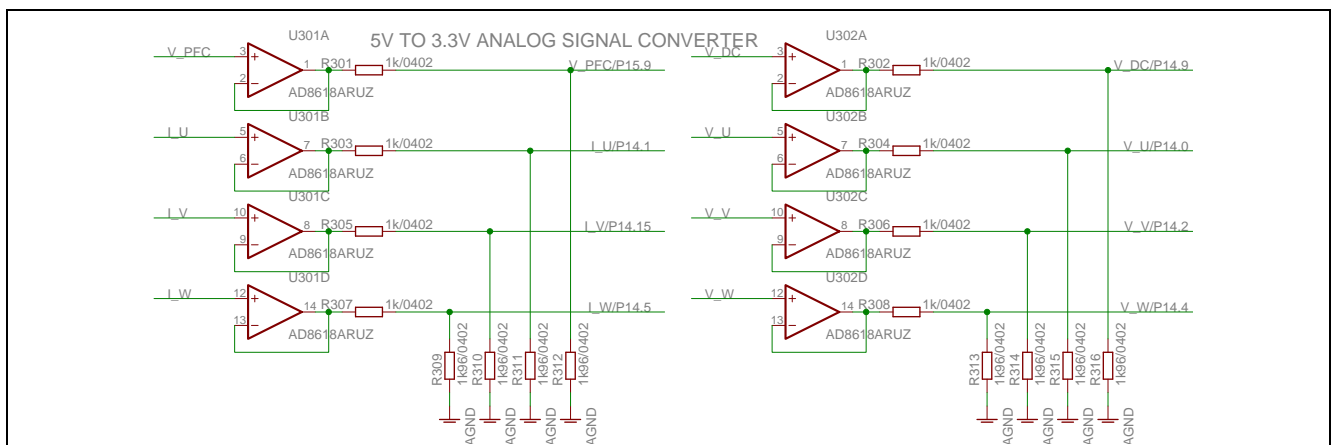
5V TO 3.3V ANALOG SIGNAL CONVERTER

U301A
V_PFC
3
2
1
R301
1k/0402
V_PFC/P15.9
AD8618ARUZ
U301B
I_U
5
6
7
R303
1k/0402
I_U/P14.1
AD8618ARUZ
U301C
I_V
10
9
8
R305
1k/0402
I_V/P14.15
AD8618ARUZ
U301D
I_W
12
13
14
R307
1k/0402
I_W/P14.5
AD8618ARUZ
R309
1k96/0402
R310
1k96/0402
R311
1k96/0402
R312
1k96/0402
AGND
AGND
AGND
AGND

U302A
V_DC
3
2
1
R302
1k/0402
V_DC/P14.9
AD8618ARUZ
U302B
V_U
5
6
7
R304
1k/0402
V_U/P14.0
AD8618ARUZ
U302C
V_V
10
9
8
R306
1k/0402
V_V/P14.2
AD8618ARUZ
U302D
V_W
12
13
14
R308
1k/0402
V_W/P14.4
AD8618ARUZ
R313
1k96/0402
R314
1k96/0402
R315
1k96/0402
R316
1k96/0402
AGND
AGND
AGND
AGND